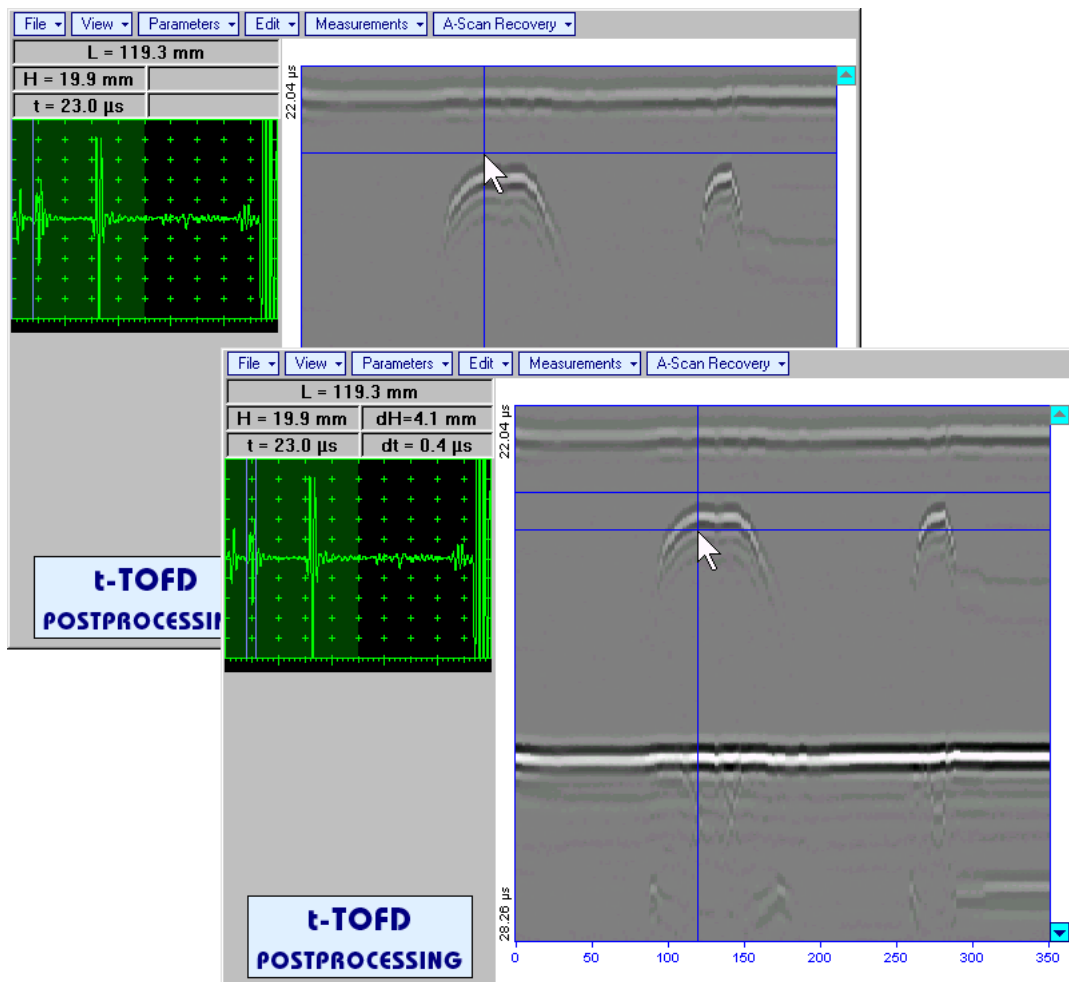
File View Parameters Edit Measurements A-Scan Recovery

L = 119.3 mm

H = 19.9 mm

t = 23.0 µs

22.04 µs

t-TOFD

POSTPROCESSIN

File View Parameters Edit Measurements A-Scan Recovery

L = 119.3 mm

H = 19.9 mm dH=4.1 mm

t = 23.0 µs dt = 0.4 µs

22.04 µs

28.26 µs

0 50 100 150 200 250 300 350

t-TOFD

POSTPROCESSING